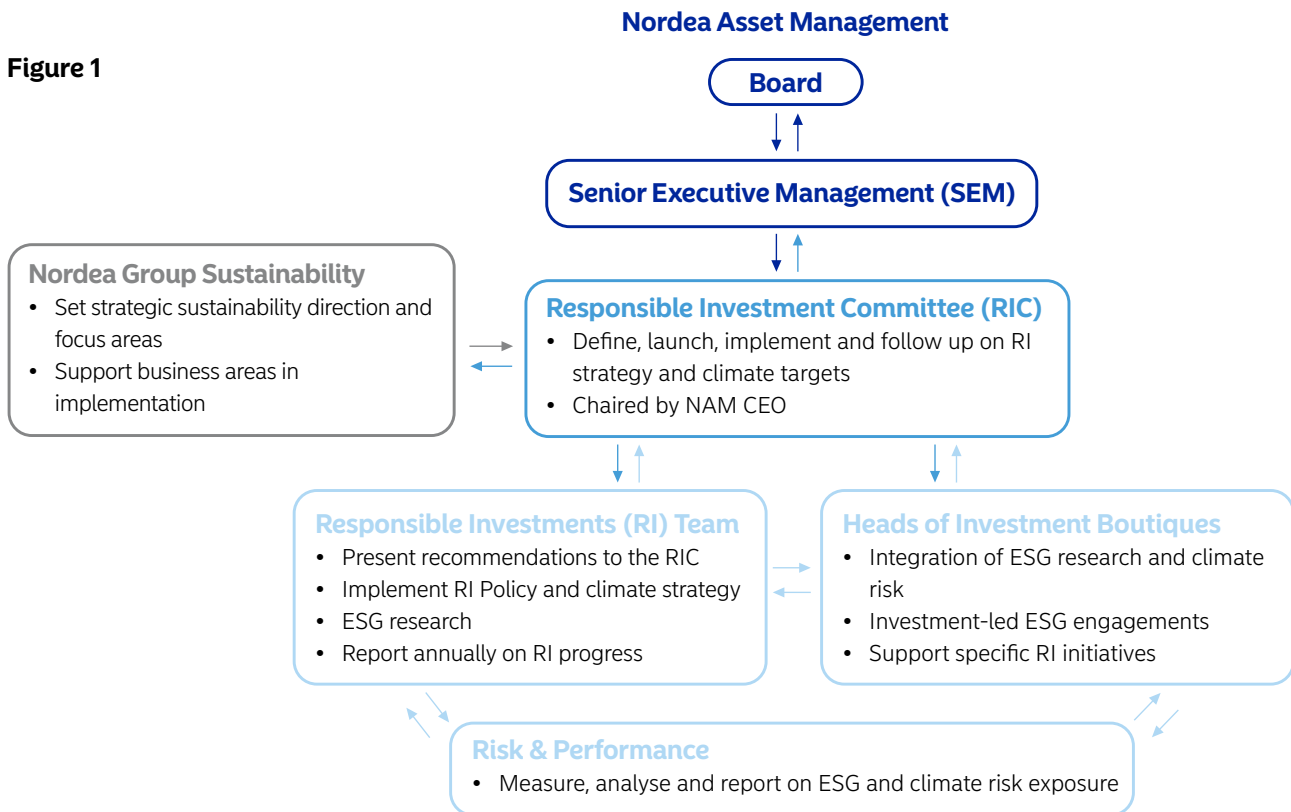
Figure 1

Nordea Asset Management

Board

Senior Executive Management (SEM)

Nordea Group Sustainability
• Set strategic sustainability direction and focus areas
• Support business areas in implementation

Responsible Investment Committee (RIC)
• Define, launch, implement and follow up on RI strategy and climate targets
• Chaired by NAM CEO

Responsible Investments (RI) Team
• Present recommendations to the RIC
• Implement RI Policy and climate strategy
• ESG research
• Report annually on RI progress

Heads of Investment Boutiques
• Integration of ESG research and climate risk
• Investment-led ESG engagements
• Support specific RI initiatives

Risk & Performance
• Measure, analyse and report on ESG and climate risk exposure